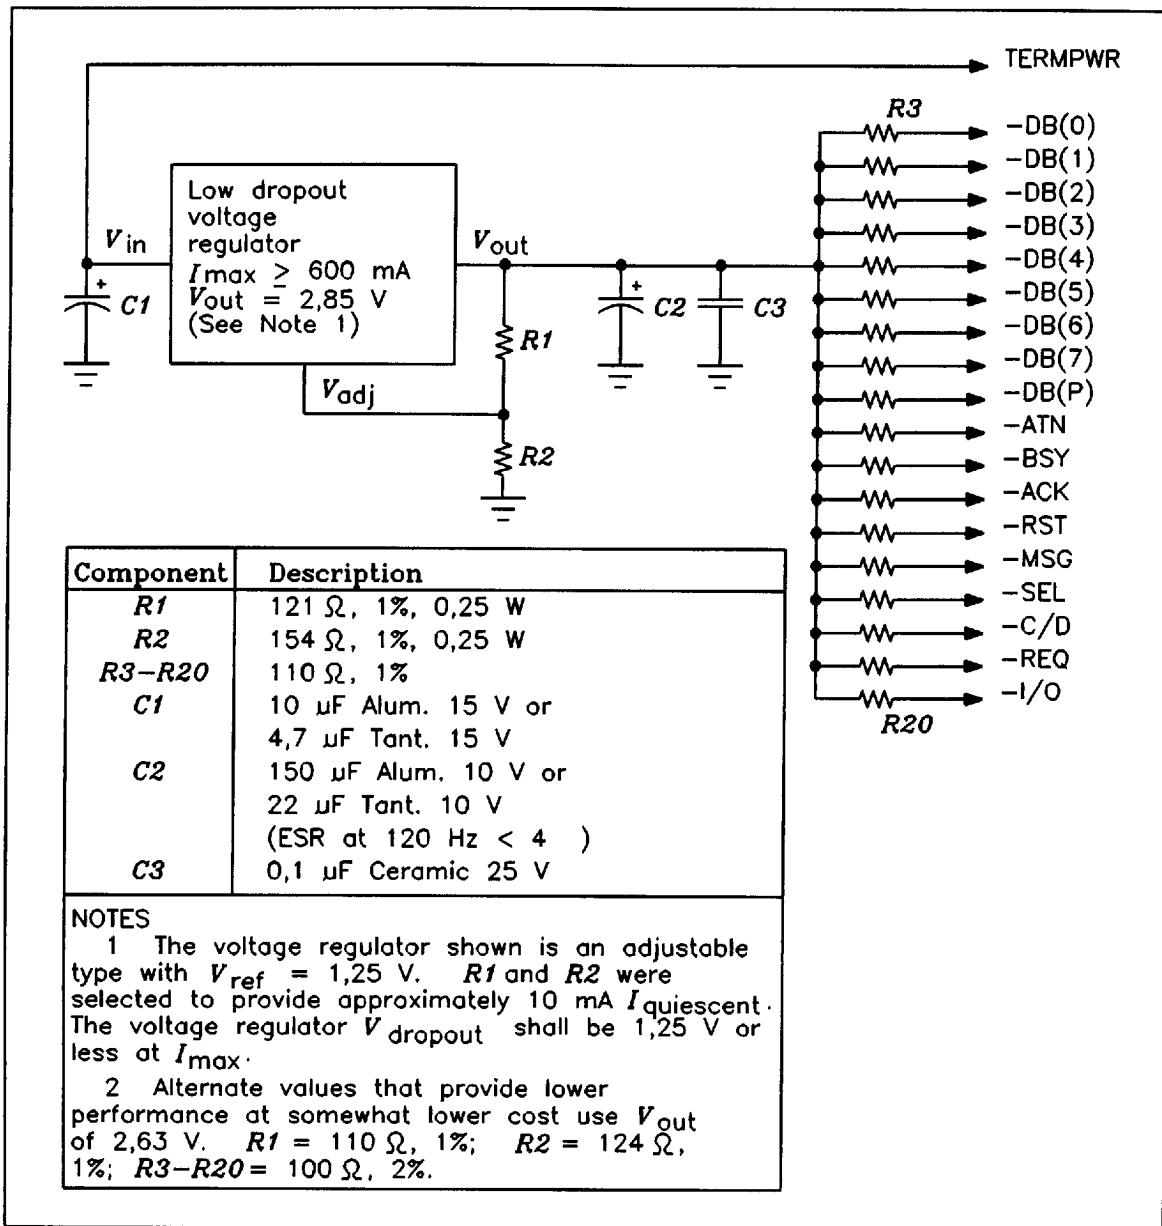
TERMPWR

R3

-DB(0)
-DB(1)
-DB(2)
-DB(3)
-DB(4)
-DB(5)
-DB(6)
-DB(7)
-DB(P)
-ATN
-BSY
-ACK
-RST
-MSG
-SEL
-C/D
-REQ
-I/O

R20

Low dropout voltage regulator $I$max $\geq$ 600 mA $V$out = 2,85 V (See Note 1)

$V_{in}$

$V_{out}$

$V_{adj}$

C1

C2

C3

R1

R2

| Component | Description |
|---|---|
| R1 | 121 Ω, 1%, 0,25 W |
| R2 | 154 Ω, 1%, 0,25 W |
| R3–R20 | 110 Ω, 1% |
| C1 | 10 µF Alum. 15 V or |
| | 4,7 µF Tant. 15 V |
| C2 | 150 µF Alum. 10 V or |
| | 22 µF Tant. 10 V |
| | (ESR at 120 Hz < 4 ) |
| C3 | 0,1 µF Ceramic 25 V |

NOTES
1 The voltage regulator shown is an adjustable type with $V_{ref}$ = 1,25 V. R1 and R2 were selected to provide approximately 10 mA $I_{quiescent}$. The voltage regulator $V_{dropout}$ shall be 1,25 V or less at $I_{max}$.
2 Alternate values that provide lower performance at somewhat lower cost use $V_{out}$ of 2,63 V. R1 = 110 Ω, 1%; R2 = 124 Ω, 1%; R3–R20 = 100 Ω, 2%.